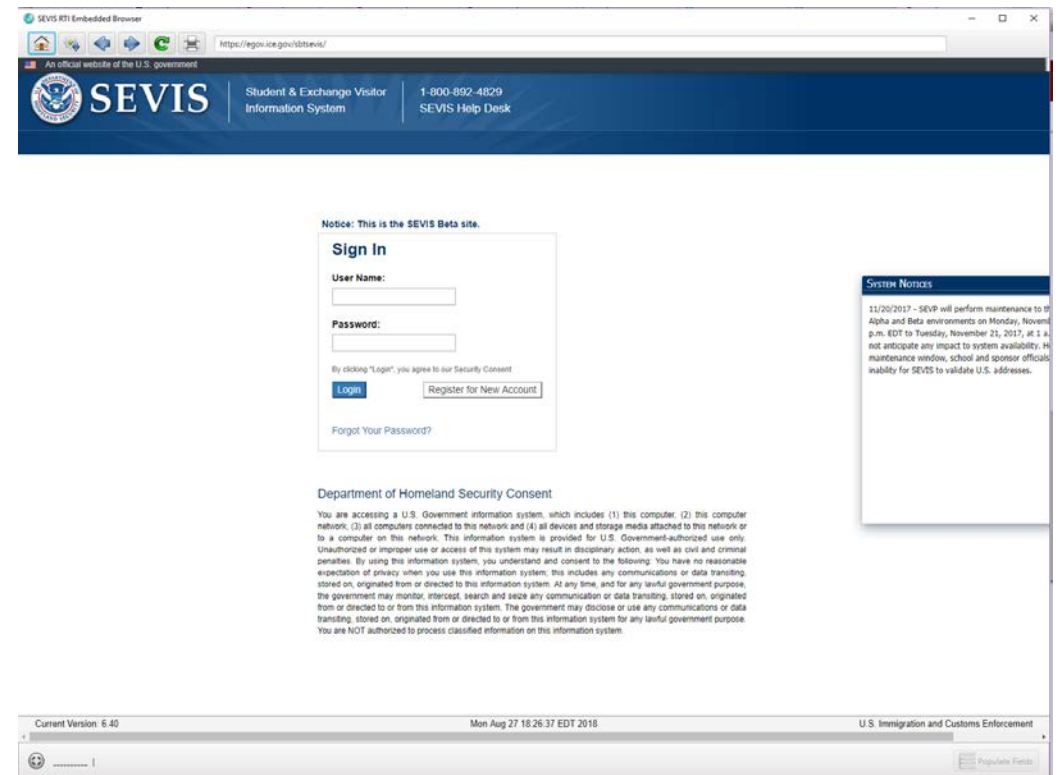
SEVIS RTI Embedded Browser

https://egov.ice.gov/sbtsevis/

An official website of the U.S. government

SEVIS

Student & Exchange Visitor Information System

1-800-892-4829
SEVIS Help Desk

Notice: This is the SEVIS Beta site.

Sign In

User Name:

Password:

By clicking "Login", you agree to our Security Consent

Login

Register for New Account

Forgot Your Password?

System Notices

11/20/2017 - SEVP will perform maintenance to th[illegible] Alpha and Beta environments on Monday, Novem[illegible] p.m. EDT to Tuesday, November 21, 2017, at 1 a.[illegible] not anticipate any impact to system availability. H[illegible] maintenance window, school and sponsor officials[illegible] inability for SEVIS to validate U.S. addresses.

Department of Homeland Security Consent

You are accessing a U.S. Government information system, which includes (1) this computer, (2) this computer network, (3) all computers connected to this network and (4) all devices and storage media attached to this network or to a computer on this network. This information system is provided for U.S. Government-authorized use only. Unauthorized or improper use or access of this system may result in disciplinary action, as well as civil and criminal penalties. By using this information system, you understand and consent to the following: You have no reasonable expectation of privacy when you use this information system; this includes any communications or data transiting, stored on, originated from or directed to this information system. At any time, and for any lawful government purpose, the government may monitor, intercept, search and seize any communication or data transiting, stored on, originated from or directed to or from this information system. The government may disclose or use any communications or data transiting, stored on, originated from or directed to or from this information system for any lawful government purpose. You are NOT authorized to process classified information on this information system.

Current Version 6.40

Mon Aug 27 18:26:37 EDT 2018

U.S. Immigration and Customs Enforcement

Populate Fields